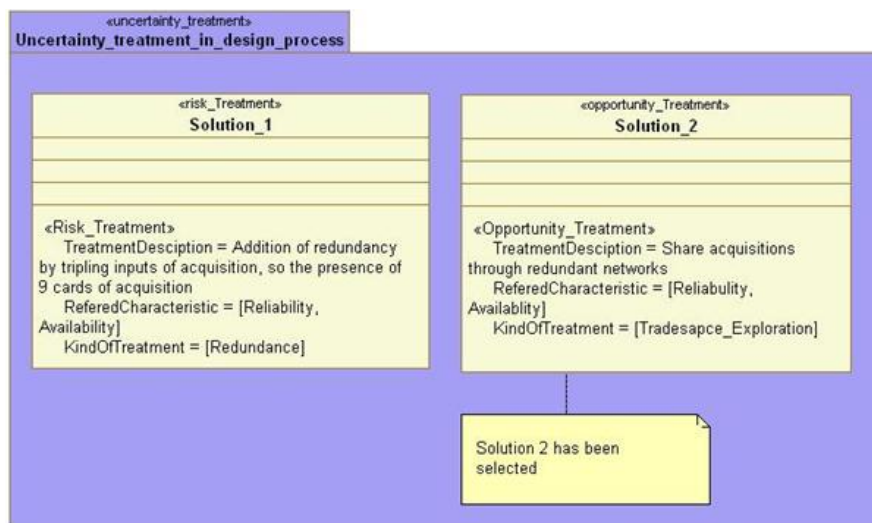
«uncertainty_treatment»
Uncertainty_treatment_in_design_process

«risk_Treatment»
Solution_1

«Risk_Treatment»
TreatmentDesciption = Addition of redundancy by tripling inputs of acquisition, so the presence of 9 cards of acquisition
ReferedCharacteristic = [Reliability, Availability]
KindOfTreatment = [Redundance]

«opportunity_Treatment»
Solution_2

«Opportunity_Treatment»
TreatmentDesciption = Share acquisitions through redundant networks
ReferedCharacteristic = [Reliability, Availablity]
KindOfTreatment = [Tradesapce_Exploration]

Solution 2 has been selected